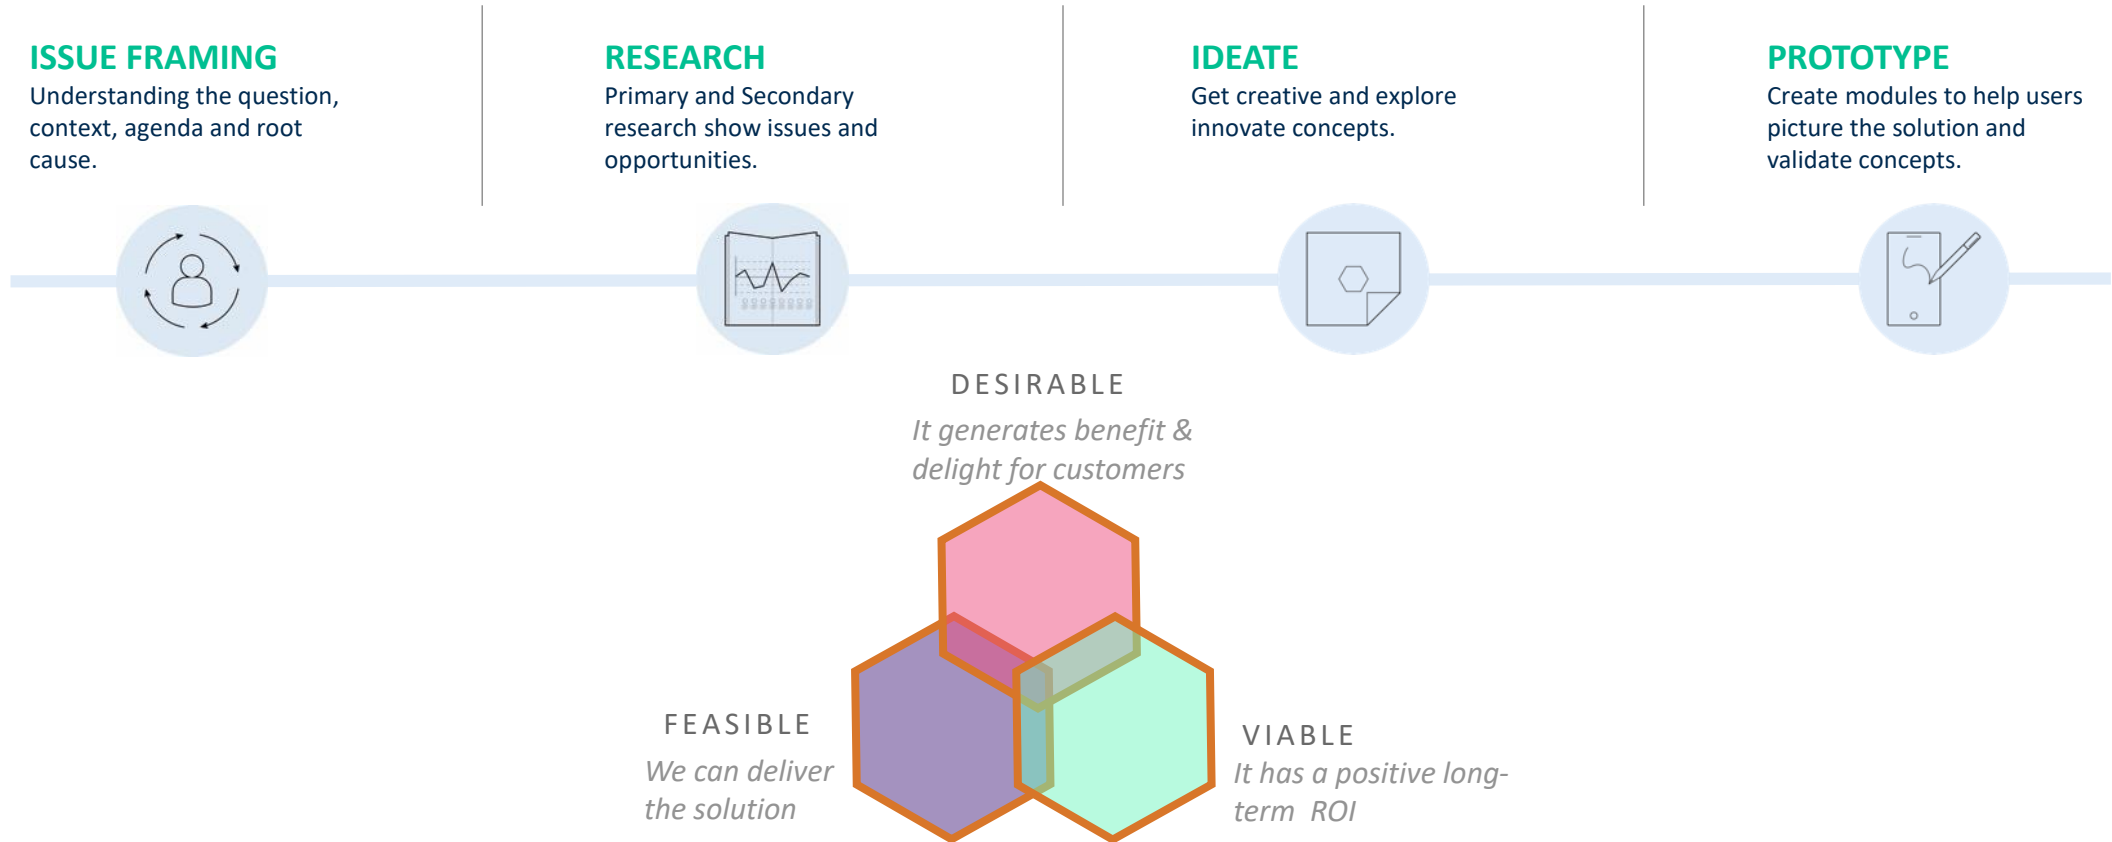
ISSUE FRAMING
Understanding the question, context, agenda and root cause.

RESEARCH
Primary and Secondary research show issues and opportunities.

IDEATE
Get creative and explore innovate concepts.

PROTOTYPE
Create modules to help users picture the solution and validate concepts.

DESIRABLE
It generates benefit & delight for customers

FEASIBLE
We can deliver the solution

VIABLE
It has a positive long-term ROI